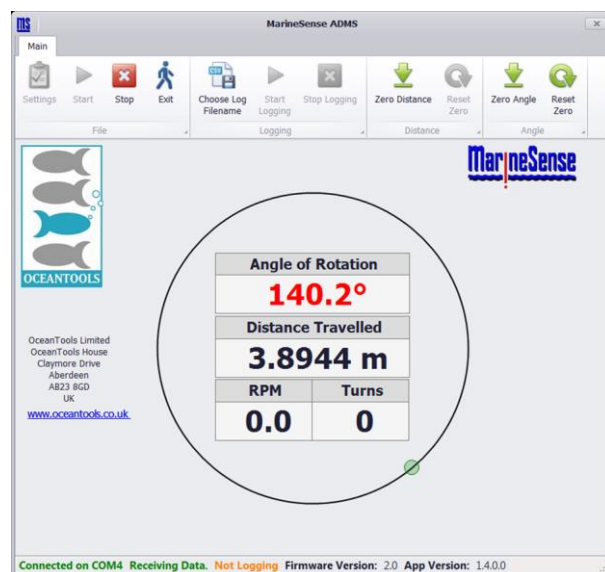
MarineSense ADMS

Main

Settings Start Stop Exit
File

Choose Log Filename Start Logging Stop Logging
Logging

Zero Distance Reset Zero
Distance

Zero Angle Reset Zero
Angle

OCEANTOOLS

MarineSense

OceanTools Limited
OceanTools House
Claymore Drive
Aberdeen
AB23 8GD
UK
www.oceantools.co.uk

Angle of Rotation
140.2°

Distance Travelled
3.8944 m

| RPM | Turns |
|---|---|
| 0.0 | 0 |

Connected on COM4 Receiving Data. Not Logging Firmware Version: 2.0 App Version: 1.4.0.0